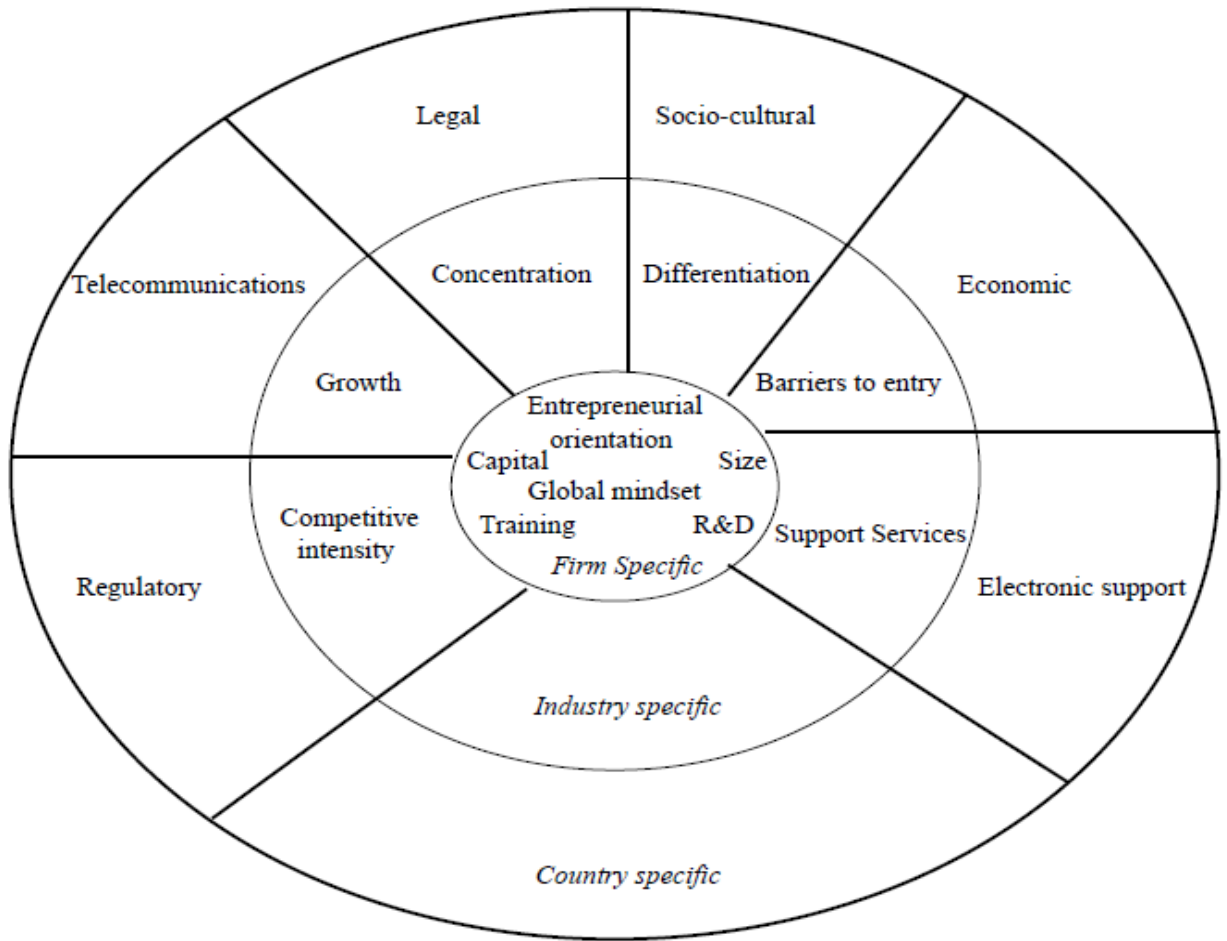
Legal

Socio-cultural

Telecommunications

Concentration

Differentiation

Economic

Growth

Barriers to entry

Entrepreneurial orientation

Capital

Size

Global mindset

Training

R&D

Firm Specific

Competitive intensity

Support Services

Regulatory

Electronic support

Industry specific

Country specific